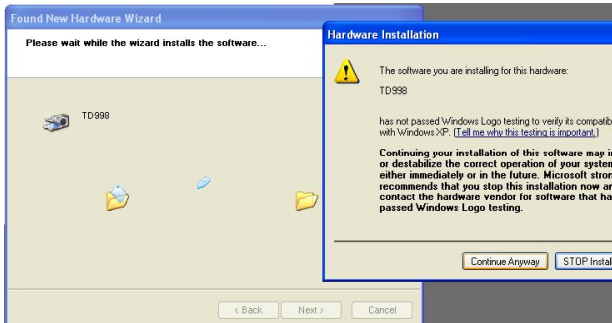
Found New Hardware Wizard

Please wait while the wizard installs the software...

TD998

< Back

Next >

Cancel

Hardware Installation

The software you are installing for this hardware:

TD998

has not passed Windows Logo testing to verify its compatib with Windows XP. (Tell me why this testing is important.)

Continuing your installation of this software may i or destabilize the correct operation of your system either immediately or in the future. Microsoft stron recommends that you stop this installation now an contact the hardware vendor for software that ha passed Windows Logo testing.

Continue Anyway

STOP Instal